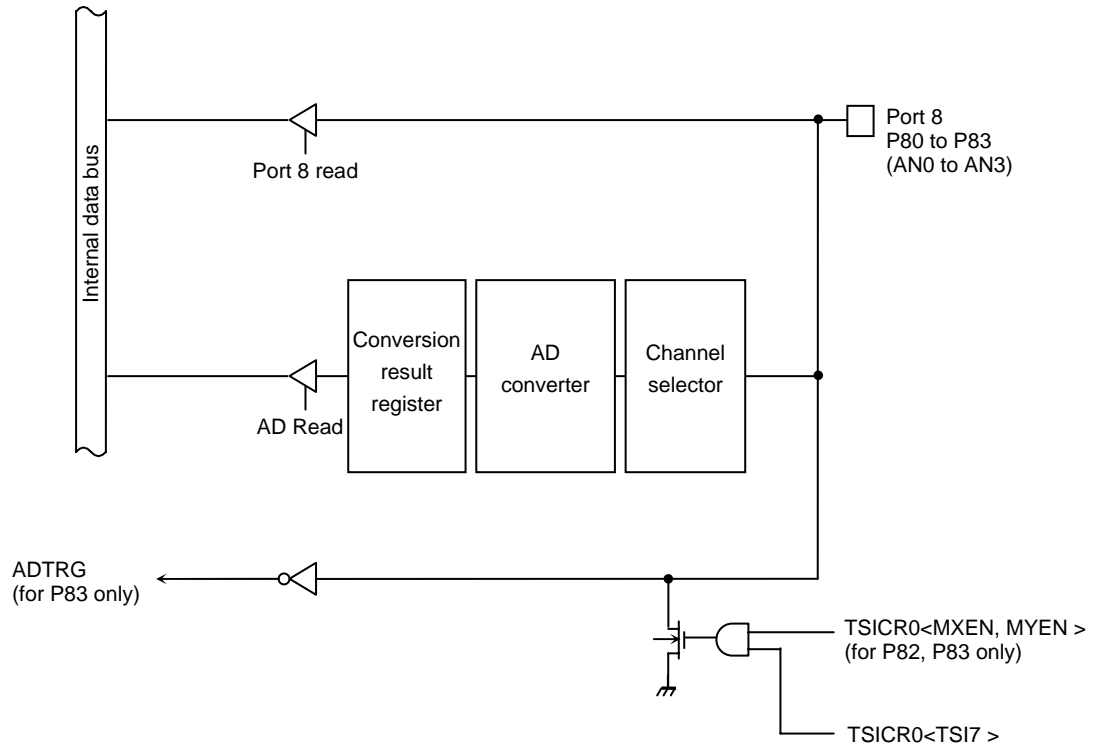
Internal data bus

Port 8 read

Port 8
P80 to P83
(AN0 to AN3)

Conversion result register

AD converter

Channel selector

AD Read

ADTRG
(for P83 only)

TSICR0<MXEN, MYEN >
(for P82, P83 only)

TSICR0<TSI7 >